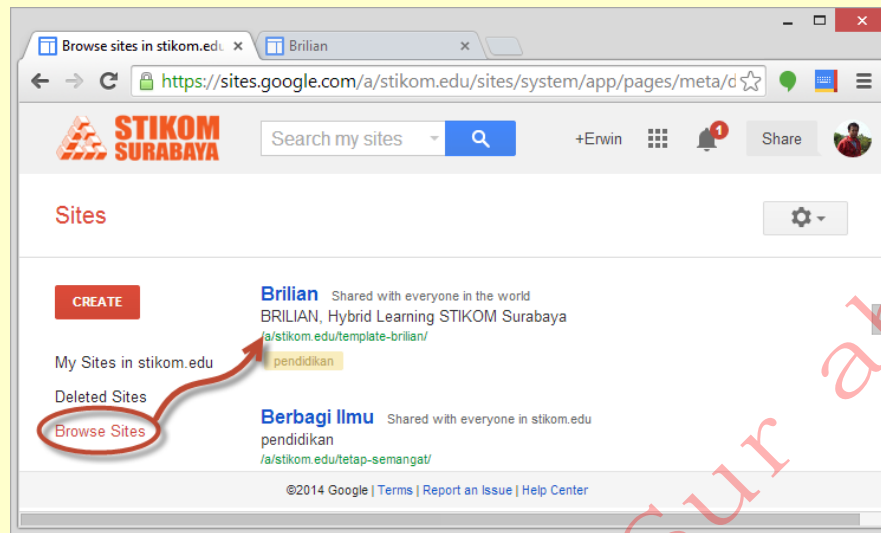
Browse sites in stikom.edu ×
Brilian ×

https://sites.google.com/a/stikom.edu/sites/system/app/pages/meta/d

STIKOM SURABAYA
Search my sites
+Erwin
1
Share

Sites

CREATE

My Sites in stikom.edu

Deleted Sites

Browse Sites

Brilian Shared with everyone in the world
BRILIAN, Hybrid Learning STIKOM Surabaya
/a/stikom.edu/template-brilian/
pendidikan

Berbagi Ilmu Shared with everyone in stikom.edu
pendidikan
/a/stikom.edu/tetap-semangat/

©2014 Google | Terms | Report an Issue | Help Center